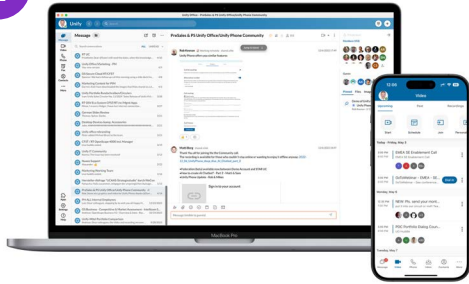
Unify

Message

Probate & PI Unify Office/Unify Phone Community

MacBook Pro

10:00

Video

Upcoming

Past

Recordings

Start

Schedule

Join

Personal

Today, Friday, May 5

EMEA SE Enablement Call

SoftAMshine - EMEA - W...

Join

NEW: My, send your meet...

MSC Portfolio Daily Coun...

Tuesday, May 7

Message

Video

Phone

Calendar

More